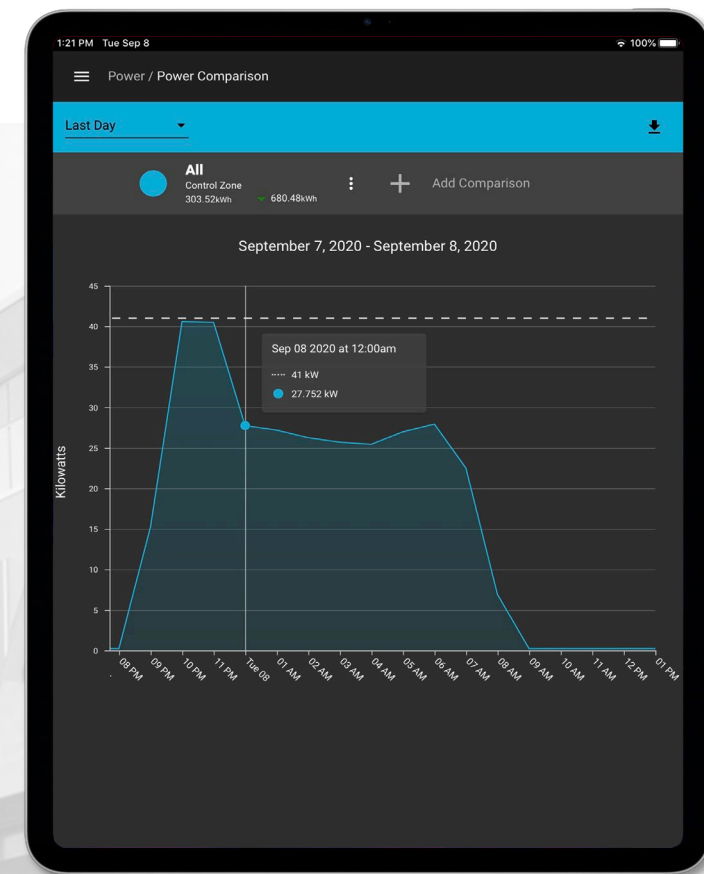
1:21 PM Tue Sep 8

100%

Power / Power Comparison

Last Day

All
Control Zone
303.52kWh
680.48kWh

Add Comparison

September 7, 2020 - September 8, 2020

45
40
35
30
25
20
15
10
5
0

Kilowatts

Sep 08 2020 at 12:00am
41 kW
27.752 kW

08 PM
09 PM
10 PM
11 PM
Tue 08
01 AM
02 AM
03 AM
04 AM
05 AM
06 AM
07 AM
08 AM
09 AM
10 AM
11 AM
12 PM
01 PM